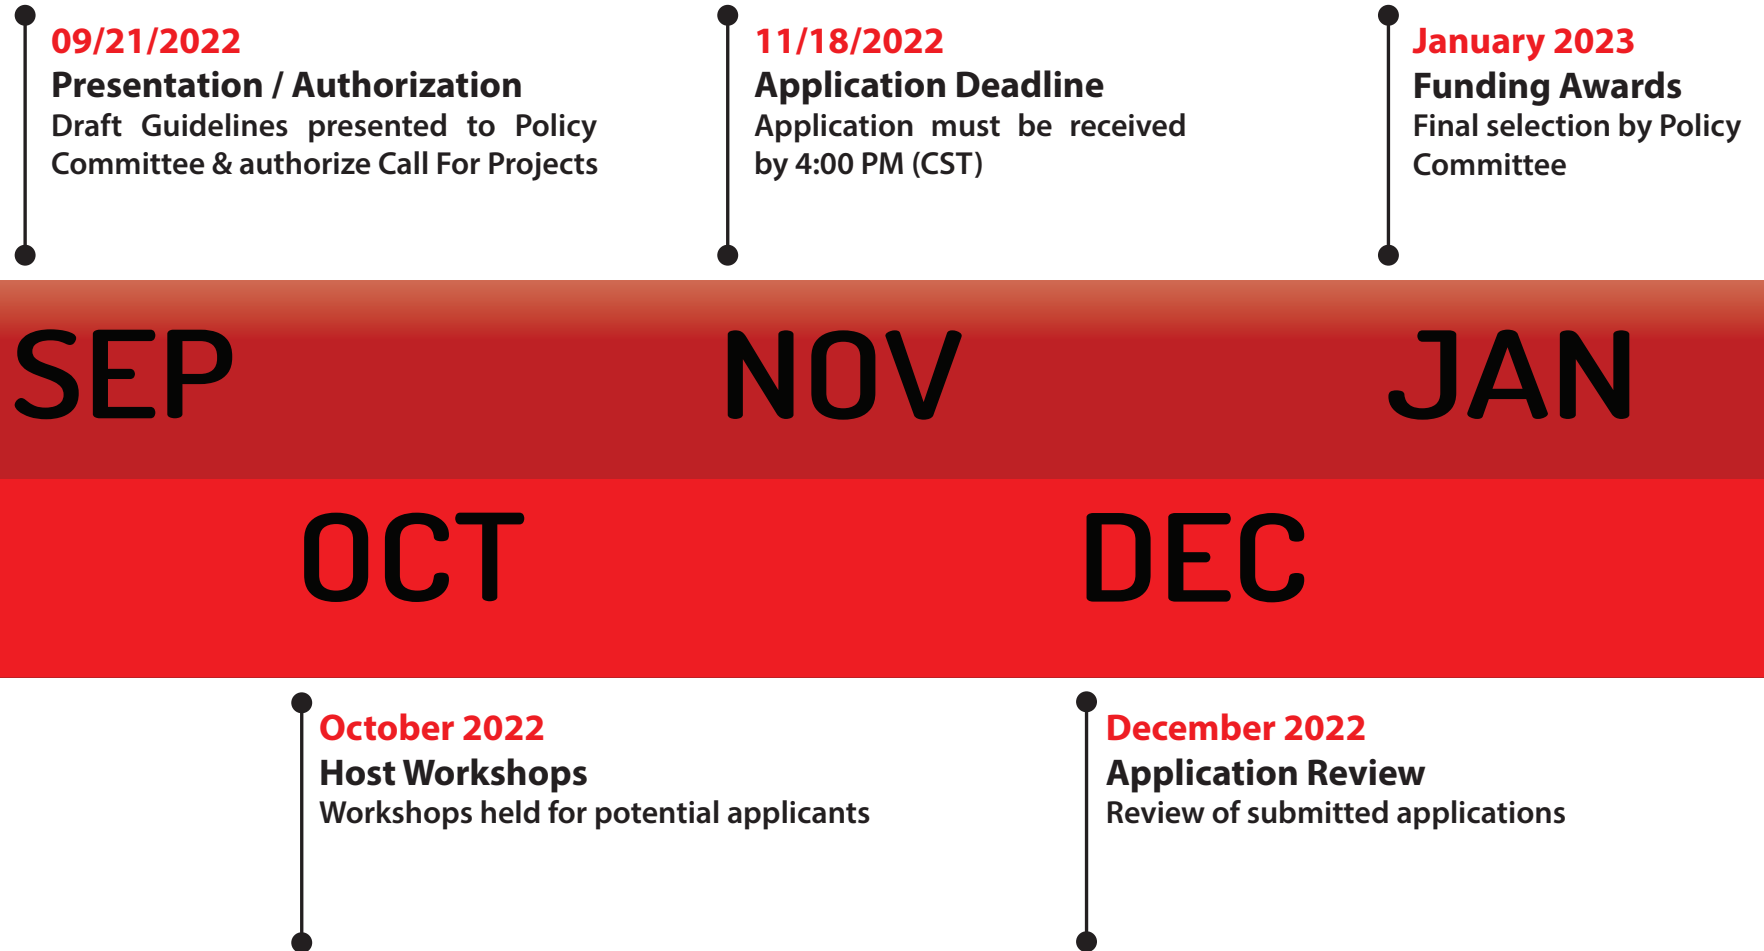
09/21/2022
Presentation / Authorization
Draft Guidelines presented to Policy Committee & authorize Call For Projects

11/18/2022
Application Deadline
Application must be received by 4:00 PM (CST)

January 2023
Funding Awards
Final selection by Policy Committee

SEP

NOV

JAN

OCT

DEC

October 2022
Host Workshops
Workshops held for potential applicants

December 2022
Application Review
Review of submitted applications